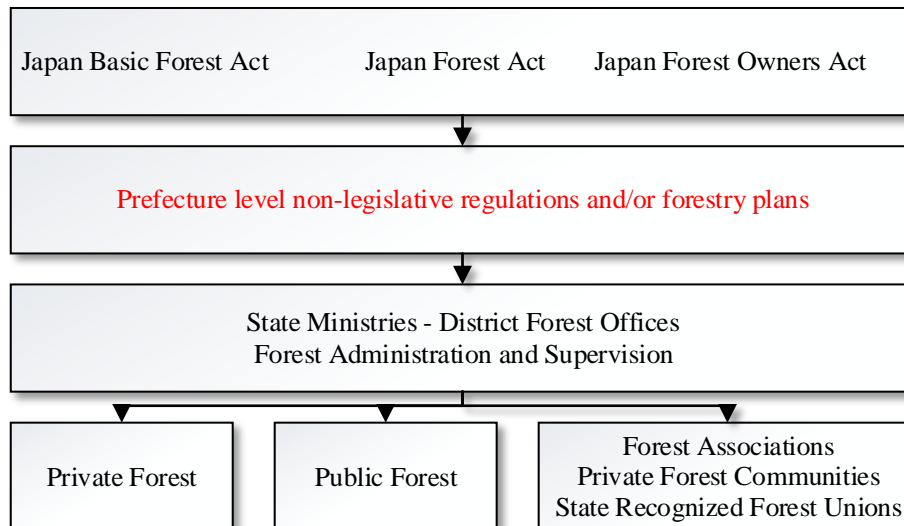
Japan Basic Forest Act

Japan Forest Act

Japan Forest Owners Act

Prefecture level non-legislative regulations and/or forestry plans

State Ministries - District Forest Offices
Forest Administration and Supervision

Private Forest

Public Forest

Forest Associations
Private Forest Communities
State Recognized Forest Unions